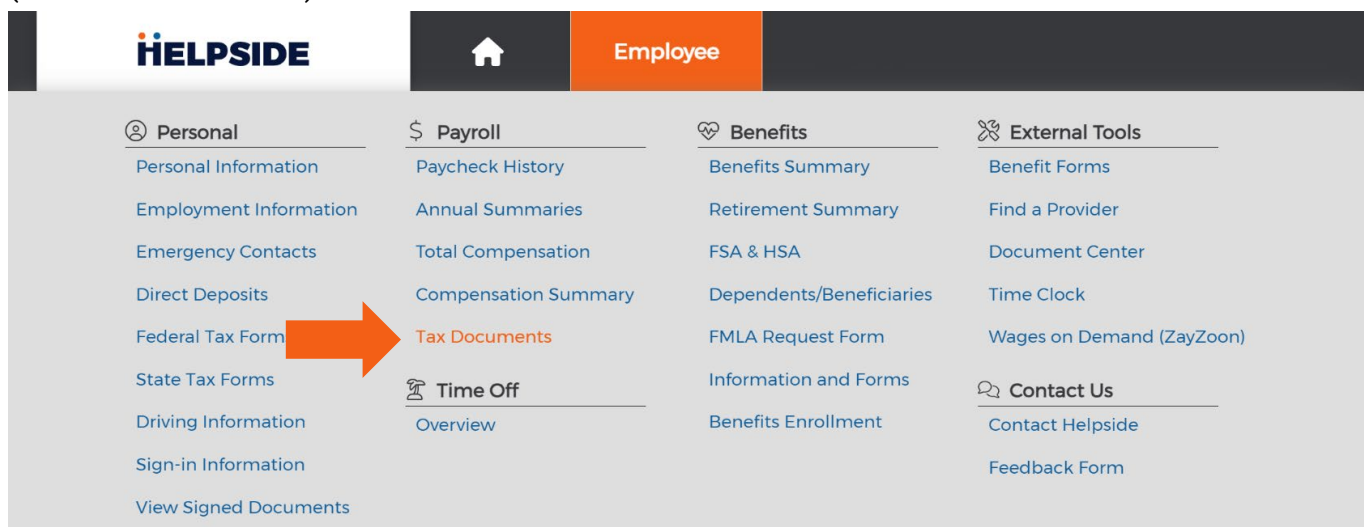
HELPSIDE

Employee

Personal
Personal Information
Employment Information
Emergency Contacts
Direct Deposits
Federal Tax Form
State Tax Forms
Driving Information
Sign-in Information
View Signed Documents

$ Payroll
Paycheck History
Annual Summaries
Total Compensation
Compensation Summary
Tax Documents

Time Off
Overview

Benefits
Benefits Summary
Retirement Summary
FSA & HSA
Dependents/Beneficiaries
FMLA Request Form
Information and Forms
Benefits Enrollment

External Tools
Benefit Forms
Find a Provider
Document Center
Time Clock
Wages on Demand (ZayZoon)

Contact Us
Contact Helpside
Feedback Form